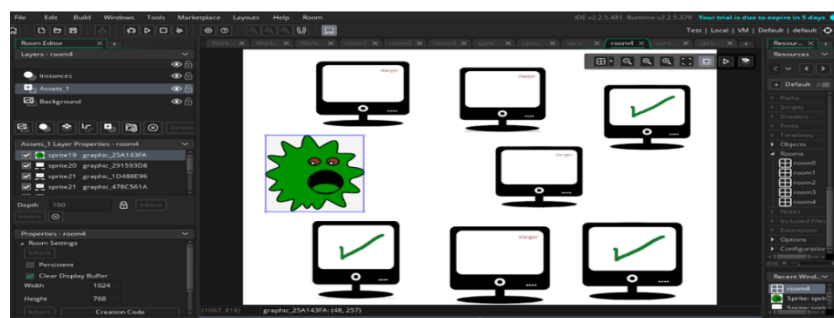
File Edit Build Windows Tools Marketplace Layouts Help Room

IDE v2.2.5.481 Runtime v2.2.5.378 Your trial is due to expire in 5 days

Test | Local | VM | Default | default

Room Editor ×

Layers - room4

Instances

Assets_1

Background

Assets_1 Layer Properties - room4

sprite19 graphic_25A143FA

sprite20 graphic_291593D8

sprite21 graphic_1D488E96

sprite21 graphic_478C561A

Depth 100

Properties - room4

Room Settings

Persistent

Clear Display Buffer

Width 1024

Height 768

Creation Code

room4 ×

danger

danger

danger

danger

(1067, 818) graphic_25A143FA: (48, 257)

Resources

Default

Paths

Scripts

Shaders

Fonts

Timelines

Objects

Rooms

room0

room1

room2

room3

room4

Notes

Included Files

Extensions

Options

Configurations

Recent Wind...

room4

Sprite: spri

Sprite: spri